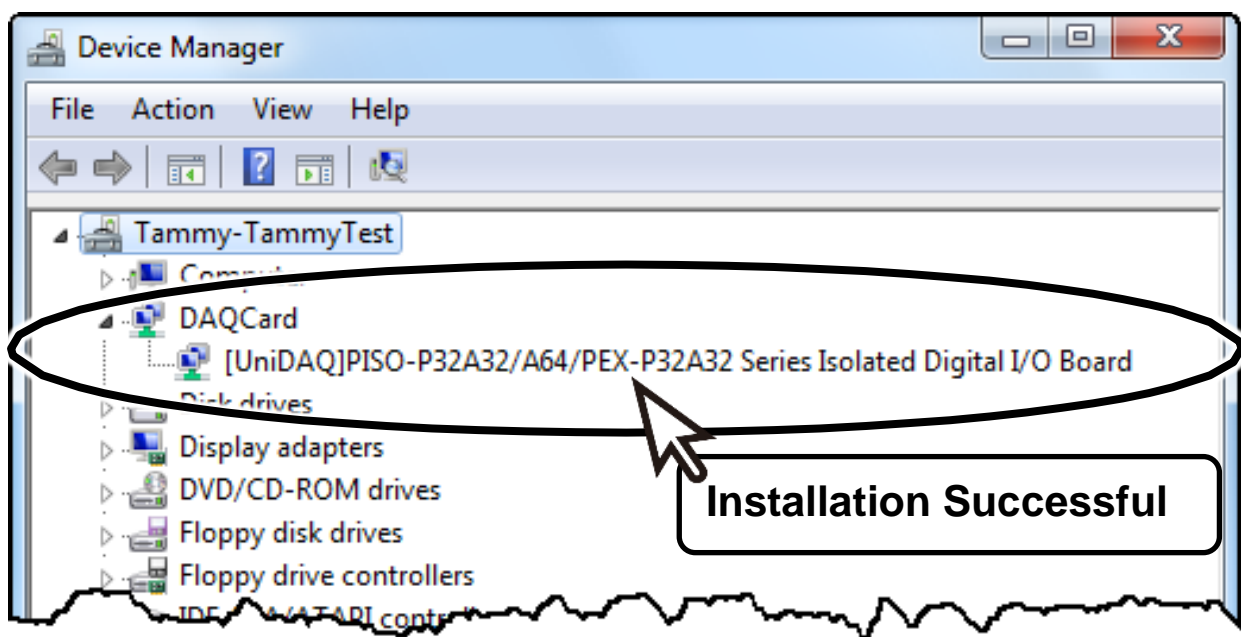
Device Manager

File Action View Help

Tammy-TammyTest
Comp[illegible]
DAQCard
[UniDAQ]PISO-P32A32/A64/PEX-P32A32 Series Isolated Digital I/O Board
Disk drives
Display adapters
DVD/CD-ROM drives
Floppy disk drives
Floppy drive controllers
IDE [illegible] contr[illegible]

Installation Successful